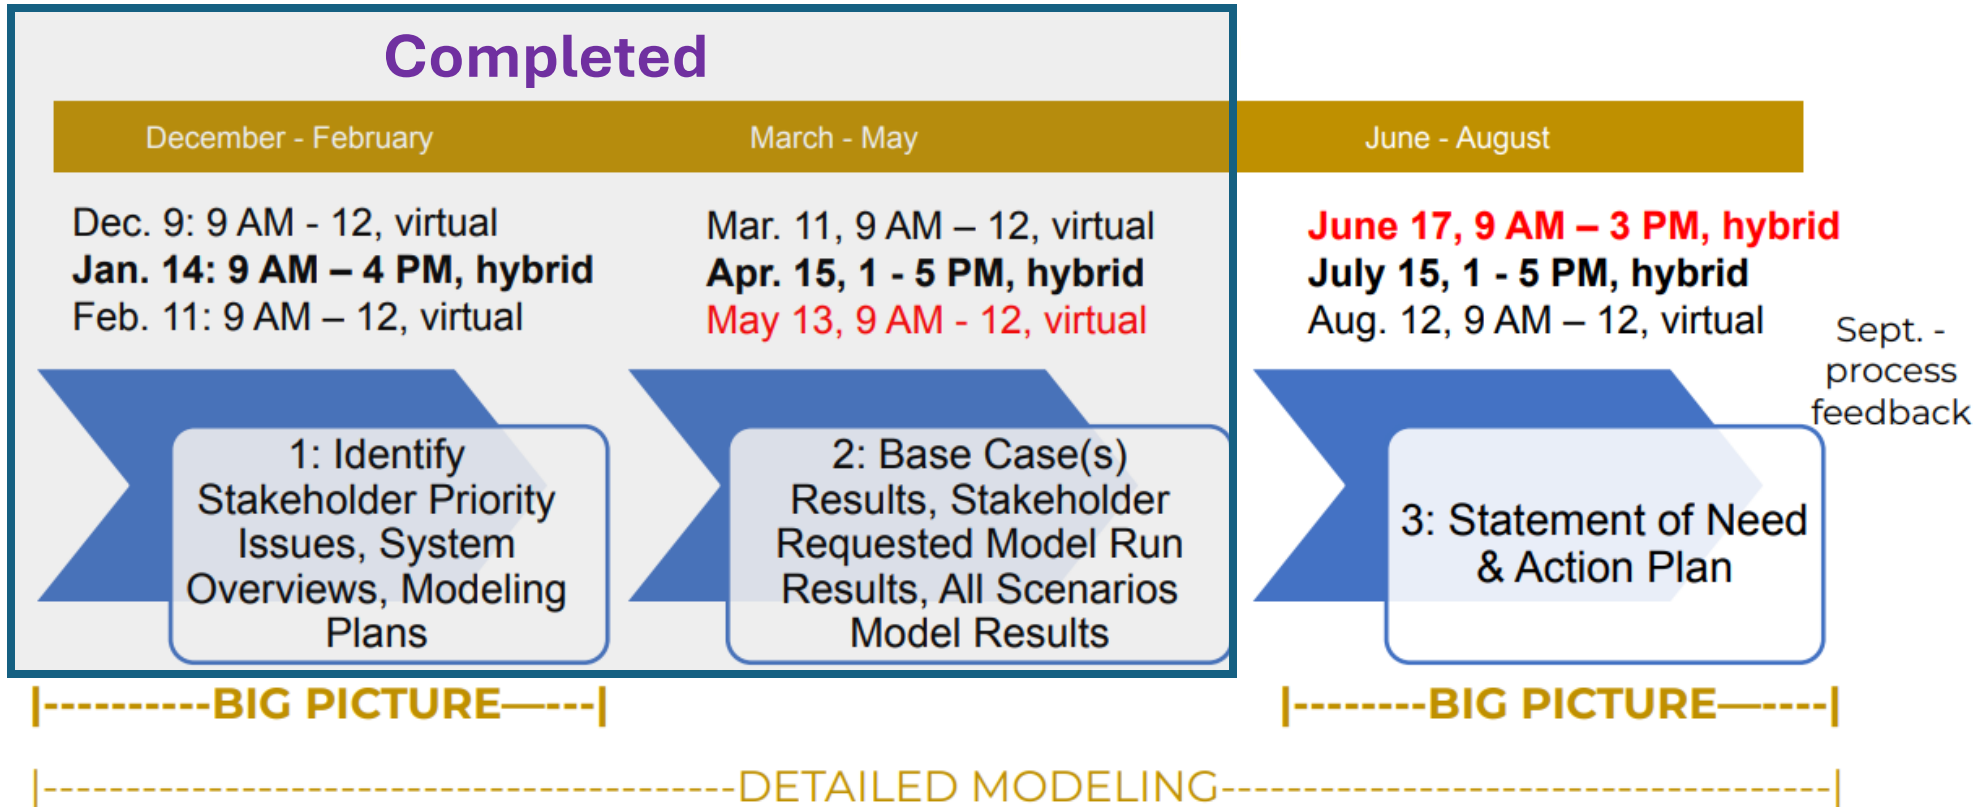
Completed

December - February

March - May

June - August

Dec. 9: 9 AM - 12, virtual
**Jan. 14: 9 AM – 4 PM, hybrid**
Feb. 11: 9 AM – 12, virtual

Mar. 11, 9 AM – 12, virtual
**Apr. 15, 1 - 5 PM, hybrid**
May 13, 9 AM - 12, virtual

**June 17, 9 AM – 3 PM, hybrid**
**July 15, 1 - 5 PM, hybrid**
Aug. 12, 9 AM – 12, virtual

Sept. - process feedback

1: Identify Stakeholder Priority Issues, System Overviews, Modeling Plans

2: Base Case(s) Results, Stakeholder Requested Model Run Results, All Scenarios Model Results

3: Statement of Need & Action Plan

|---------BIG PICTURE——--|

|--------BIG PICTURE——---|

|-----------------------------------DETAILED MODELING-----------------------------------|